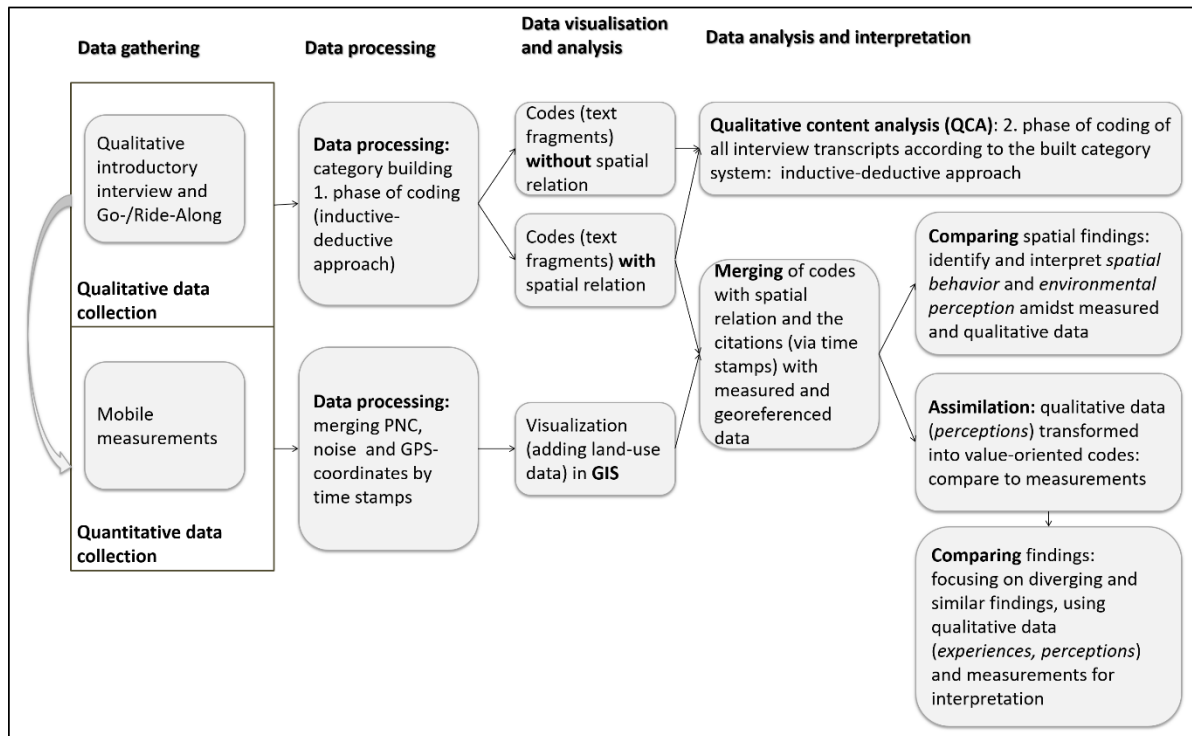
Data gathering

Data processing

Data visualisation and analysis

Data analysis and interpretation

Qualitative introductory interview and Go-/Ride-Along

Qualitative data collection

Mobile measurements

Quantitative data collection

Data processing: category building 1. phase of coding (inductive-deductive approach)

Data processing: merging PNC, noise and GPS-coordinates by time stamps

Codes (text fragments) without spatial relation

Codes (text fragments) with spatial relation

Visualization (adding land-use data) in GIS

Qualitative content analysis (QCA): 2. phase of coding of all interview transcripts according to the built category system: inductive-deductive approach

Merging of codes with spatial relation and the citations (via time stamps) with measured and georeferenced data

Comparing spatial findings: identify and interpret spatial behavior and environmental perception amidst measured and qualitative data

Assimilation: qualitative data (perceptions) transformed into value-oriented codes: compare to measurements

Comparing findings: focusing on diverging and similar findings, using qualitative data (experiences, perceptions) and measurements for interpretation